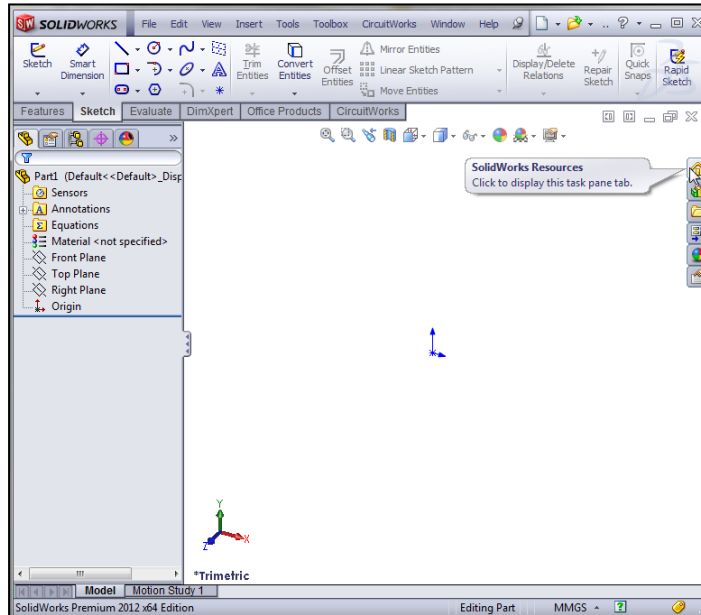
SOLIDWORKS File Edit View Insert Tools Toolbox CircuitWorks Window Help

Sketch Smart Dimension Trim Entities Convert Entities Offset Entities Mirror Entities Linear Sketch Pattern Move Entities Display/Delete Relations Repair Sketch Quick Snaps Rapid Sketch

Features Sketch Evaluate DimXpert Office Products CircuitWorks

Part1 (Default<<Default>_Disp
Sensors
Annotations
Equations
Material <not specified>
Front Plane
Top Plane
Right Plane
Origin

SolidWorks Resources
Click to display this task pane tab.

Y
X
Z
*Trimetric

Model Motion Study 1

SolidWorks Premium 2012 x64 Edition Editing Part MMGS